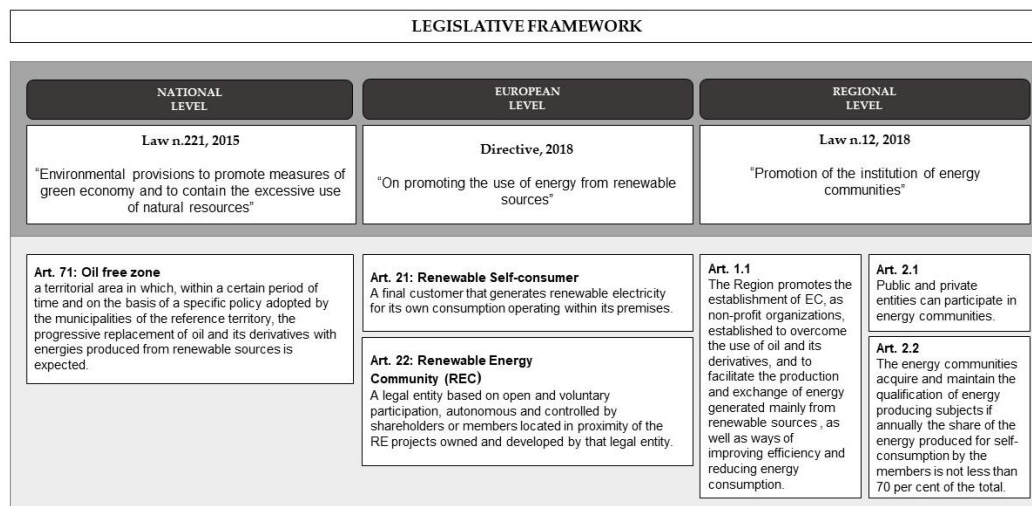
LEGISLATIVE FRAMEWORK

NATIONAL LEVEL

Law n.221, 2015

"Environmental provisions to promote measures of green economy and to contain the excessive use of natural resources"

EUROPEAN LEVEL

Directive, 2018

"On promoting the use of energy from renewable sources"

REGIONAL LEVEL

Law n.12, 2018

"Promotion of the institution of energy communities"

Art. 71: Oil free zone
a territorial area in which, within a certain period of time and on the basis of a specific policy adopted by the municipalities of the reference territory, the progressive replacement of oil and its derivatives with energies produced from renewable sources is expected.

Art. 21: Renewable Self-consumer
A final customer that generates renewable electricity for its own consumption operating within its premises.

Art. 22: Renewable Energy Community (REC)
A legal entity based on open and voluntary participation, autonomous and controlled by shareholders or members located in proximity of the RE projects owned and developed by that legal entity.

Art. 1.1
The Region promotes the establishment of EC, as non-profit organizations, established to overcome the use of oil and its derivatives, and to facilitate the production and exchange of energy generated mainly from renewable sources , as well as ways of improving efficiency and reducing energy consumption.

Art. 2.1
Public and private entities can participate in energy communities.

Art. 2.2
The energy communities acquire and maintain the qualification of energy producing subjects if annually the share of the energy produced for self-consumption by the members is not less than 70 per cent of the total.